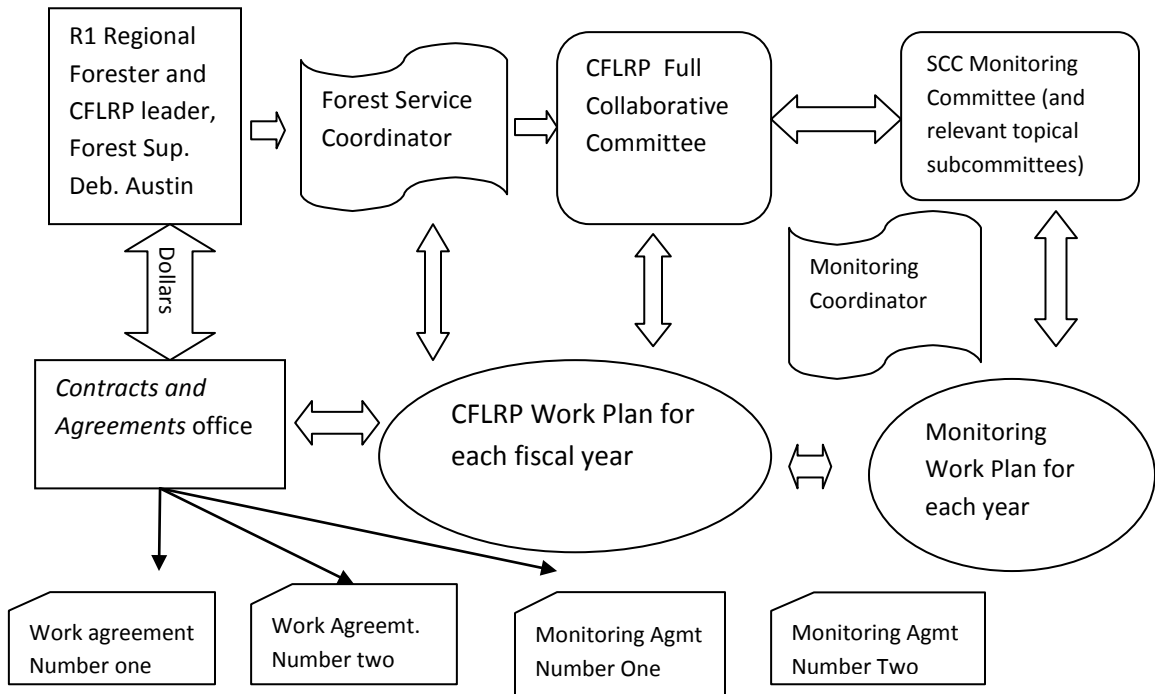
R1 Regional Forester and CFLRP leader, Forest Sup. Deb. Austin

Forest Service Coordinator

CFLRP Full Collaborative Committee

SCC Monitoring Committee (and relevant topical subcommittees)

Dollars

Monitoring Coordinator

*Contracts and Agreements* office

CFLRP Work Plan for each fiscal year

Monitoring Work Plan for each year

Work agreement Number one

Work Agreemt. Number two

Monitoring Agmt Number One

Monitoring Agmt Number Two